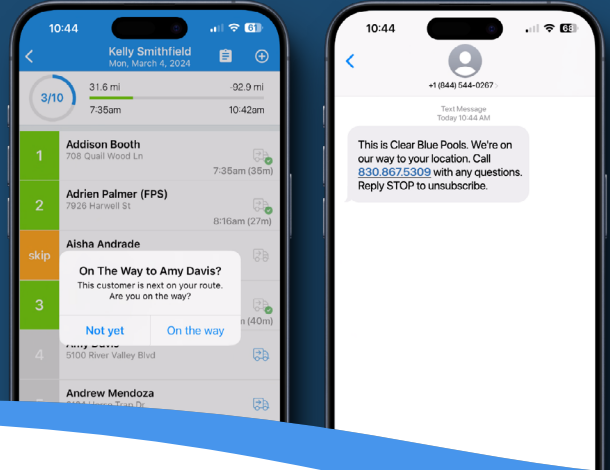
10:44
61
Kelly Smithfield
Mon, March 4, 2024
3/10
31.6 mi
92.9 mi
7:35am
10:42am
1
Addison Booth
708 Quail Wood Ln
7:35am (35m)
2
Adrien Palmer (FPS)
7926 Harwell St
8:16am (27m)
skip
Aisha Andrade
3
(40m)
4
Amy Davis
5100 River Valley Blvd
Andrew Mendoza
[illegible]

On The Way to Amy Davis?
This customer is next on your route. Are you on the way?
Not yet
On the way

10:44
68
+1 (844) 544-0267
Text Message
Today 10:44 AM
This is Clear Blue Pools. We're on our way to your location. Call 830.867.5309 with any questions. Reply STOP to unsubscribe.